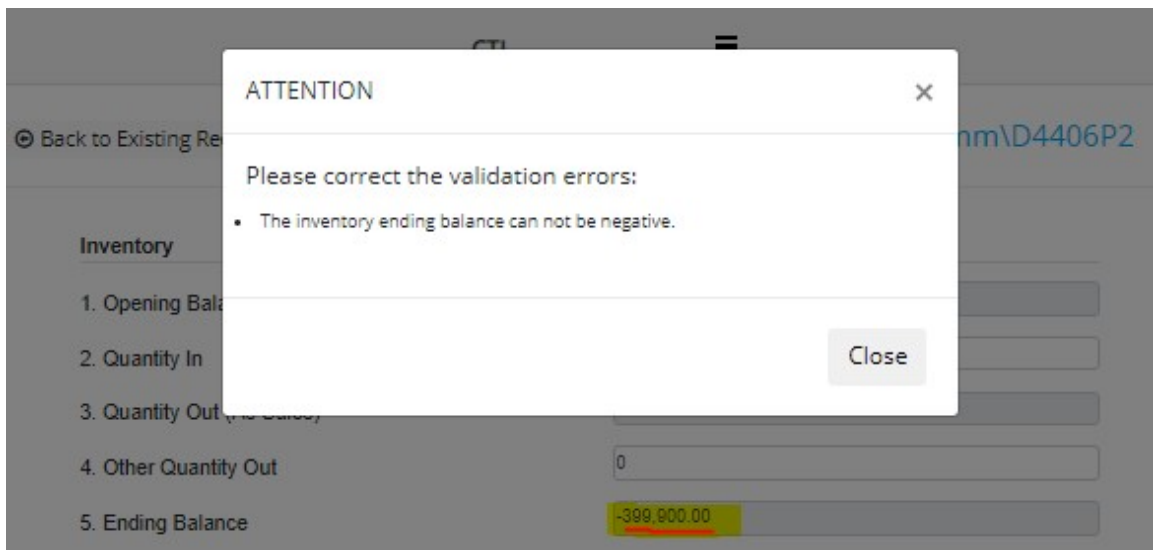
CTI

ATTENTION ×

⊙ Back to Existing Re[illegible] nm\D4406P2

Please correct the validation errors:

- The inventory ending balance can not be negative.

Inventory

1. Opening Bal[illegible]

2. Quantity In

Close

3. Quantity Out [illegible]

4. Other Quantity Out 0

5. Ending Balance -399,900.00